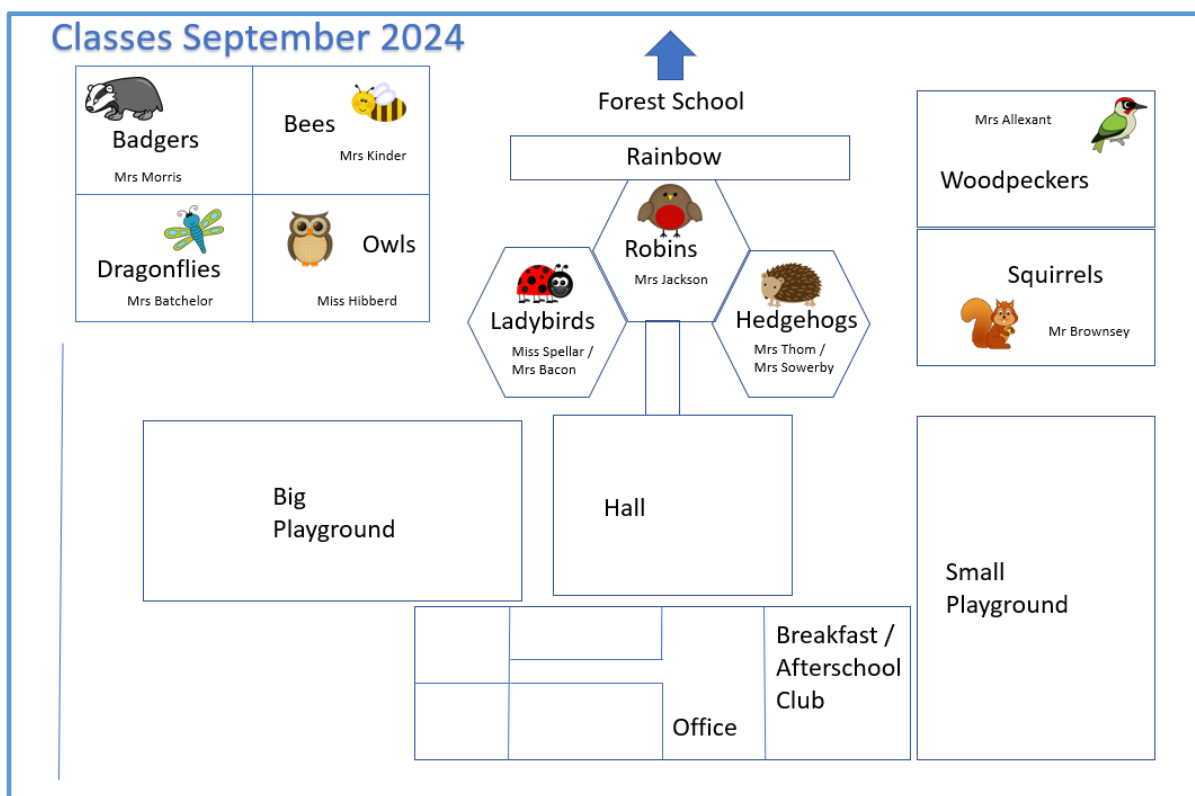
Classes September 2024

Badgers
Mrs Morris

Bees
Mrs Kinder

Dragonflies
Mrs Batchelor

Owls
Miss Hibberd

Forest School

Rainbow

Robins
Mrs Jackson

Ladybirds
Miss Spellar / Mrs Bacon

Hedgehogs
Mrs Thom / Mrs Sowerby

Mrs Allexant
Woodpeckers

Squirrels
Mr Brownsey

Big Playground

Hall

Small Playground

Breakfast / Afterschool Club

Office